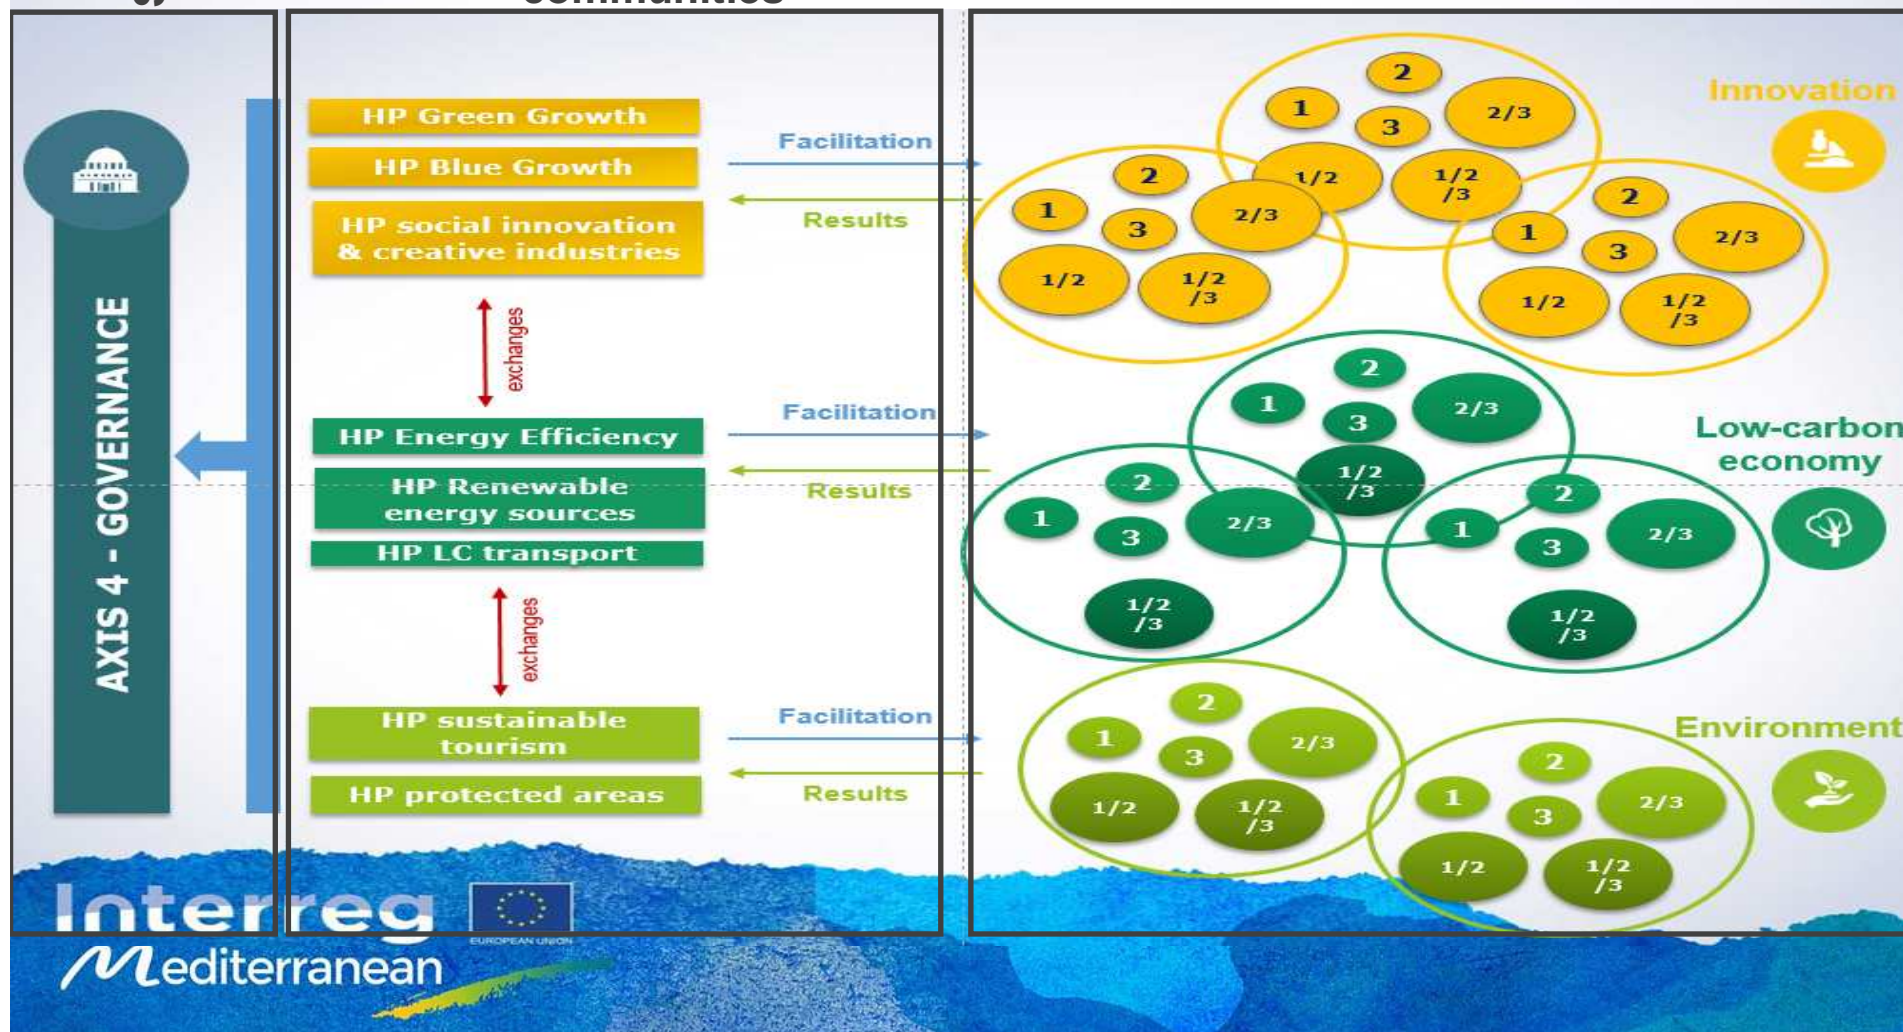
communities

AXIS 4 - GOVERNANCE

HP Green Growth
HP Blue Growth
HP social innovation & creative industries

exchanges

HP Energy Efficiency
HP Renewable energy sources
HP LC transport

exchanges

HP sustainable tourism
HP protected areas

Facilitation
Results
Facilitation
Results
Facilitation
Results

2
1
3
2/3
1/2
1/2 /3
2
1
3
2/3
1/2
1/2 /3
2
1
3
2/3
1/2
1/2 /3

Innovation

2
1
3
2/3
1/2 /3
2
1
3
2/3
1/2 /3
2
1
3
2/3
1/2 /3

Low-carbon economy

2
1
3
2/3
1/2
1/2 /3
2
1
3
2/3
1/2
1/2 /3

Environment

Interreg
EUROPEAN UNION
Mediterranean